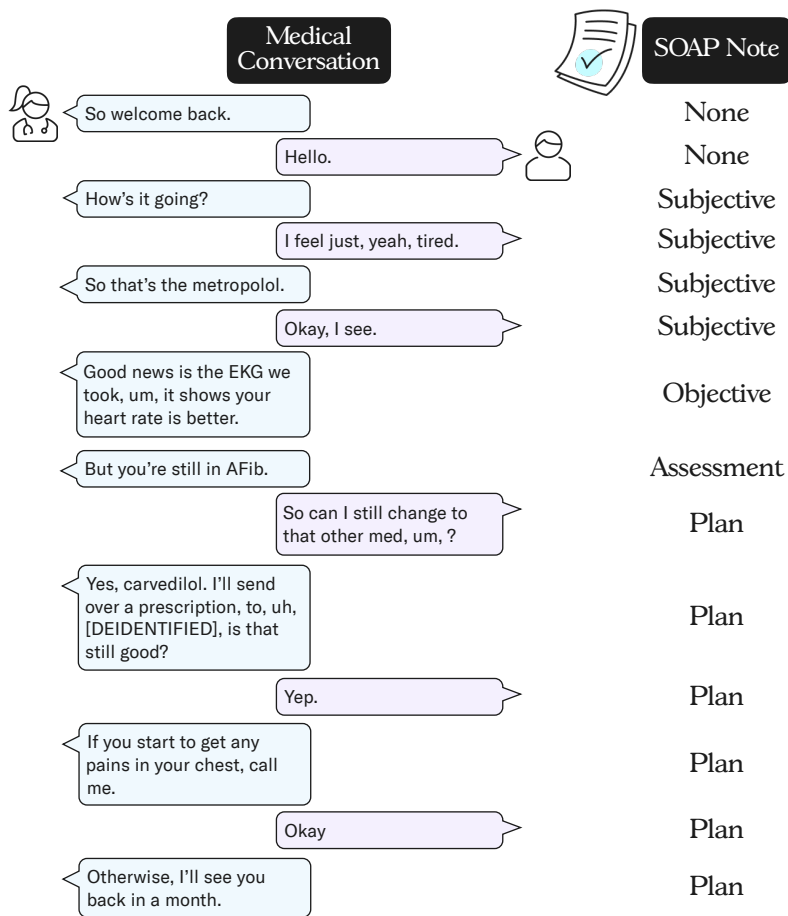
Medical Conversation

SOAP Note

So welcome back.
None

Hello.
None

How's it going?
Subjective

I feel just, yeah, tired.
Subjective

So that's the metropolol.
Subjective

Okay, I see.
Subjective

Good news is the EKG we took, um, it shows your heart rate is better.
Objective

But you're still in AFib.
Assessment

So can I still change to that other med, um, ?
Plan

Yes, carvedilol. I'll send over a prescription, to, uh, [DEIDENTIFIED], is that still good?
Plan

Yep.
Plan

If you start to get any pains in your chest, call me.
Plan

Okay
Plan

Otherwise, I'll see you back in a month.
Plan